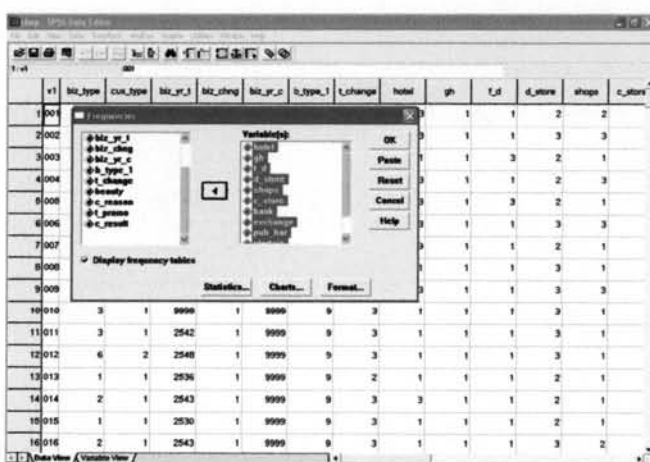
tmp - SPSS Data Editor

File Edit View Data Transform Analyze Graphs Utilities Window Help

1 : v1 001

Frequencies

biz_yr_t
biz_chng
biz_yr_c
b_type_1
t_change
beauty
c_reason
t_promo
c_result

Variable(s):
hotel
gh
f_d
d_store
shops
c_store
bank
exchange
pub_bar

OK
Paste
Reset
Cancel
Help

Display frequency tables

Statistics... Charts... Format...

| | v1 | biz_type | cus_type | biz_yr_t | biz_chng | biz_yr_c | b_type_1 | t_change | hotel | gh | f_d | d_store | shops | c_store |
|---|---|---|---|---|---|---|---|---|---|---|---|---|---|---|
| 1 | 001 | | | | | | | | | 1 | 1 | 2 | 2 | |
| 2 | 002 | | | | | | | | | 1 | 1 | 3 | 3 | |
| 3 | 003 | | | | | | | | | 1 | 3 | 2 | 1 | |
| 4 | 004 | | | | | | | | | 1 | 1 | 2 | 3 | |
| 5 | 005 | | | | | | | | | 1 | 3 | 2 | 1 | |
| 6 | 006 | | | | | | | | | 1 | 1 | 3 | 3 | |
| 7 | 007 | | | | | | | | | 1 | 1 | 2 | 1 | |
| 8 | 008 | | | | | | | | | 1 | 1 | 3 | 1 | |
| 9 | 009 | | | | | | | | | 1 | 1 | 3 | 3 | |
| 10 | 010 | 3 | 1 | 9999 | 1 | 9999 | 9 | 3 | 1 | 1 | 1 | 3 | 1 | |
| 11 | 011 | 3 | 1 | 2542 | 1 | 9999 | 9 | 3 | 1 | 1 | 1 | 3 | 1 | |
| 12 | 012 | 6 | 2 | 2548 | 1 | 9999 | 9 | 3 | 1 | 1 | 1 | 3 | 1 | |
| 13 | 013 | 1 | 1 | 2536 | 1 | 9999 | 9 | 2 | 1 | 1 | 1 | 2 | 1 | |
| 14 | 014 | 2 | 1 | 2543 | 1 | 9999 | 9 | 3 | 3 | 1 | 1 | 2 | 1 | |
| 15 | 015 | 1 | 1 | 2530 | 1 | 9999 | 9 | 3 | 1 | 1 | 1 | 2 | 1 | |
| 16 | 016 | 2 | 1 | 2543 | 1 | 9999 | 9 | 3 | 1 | 1 | 1 | 3 | 2 | |

Data View / Variable View /